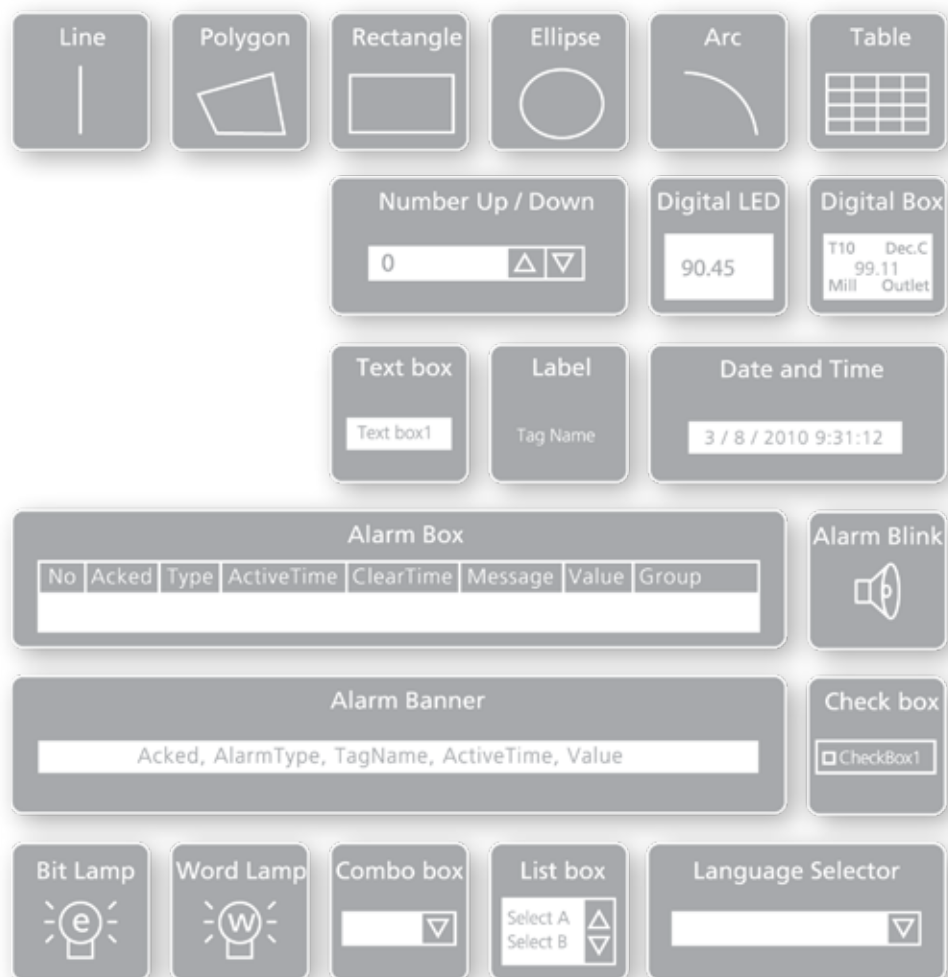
Line

Polygon

Rectangle

Ellipse

Arc

Table

Number Up / Down

0

Digital LED

90.45

Digital Box

T10 Dec.C
99.11
Mill Outlet

Text box

Text box1

Label

Tag Name

Date and Time

3 / 8 / 2010 9:31:12

Alarm Box

| No | Acked | Type | ActiveTime | ClearTime | Message | Value | Group |
|---|---|---|---|---|---|---|---|

Alarm Blink

Alarm Banner

Acked, AlarmType, TagName, ActiveTime, Value

Check box

CheckBox1

Bit Lamp

e

Word Lamp

W

Combo box

List box

Select A
Select B

Language Selector